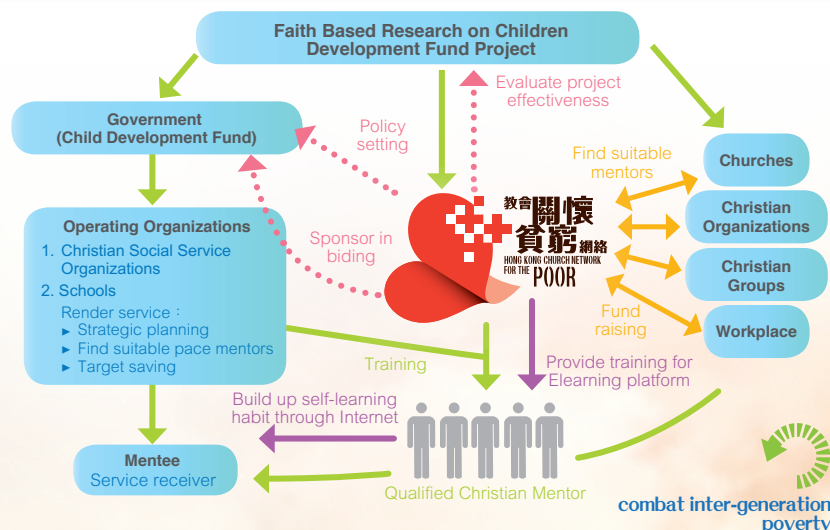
Faith Based Research on Children Development Fund Project

Evaluate project effectiveness

Government (Child Development Fund)

Policy setting

Find suitable mentors

Churches

Christian Organizations

Christian Groups

Workplace

Operating Organizations

1. Christian Social Service Organizations

2. Schools

Render service：

► Strategic planning

► Find suitable pace mentors

► Target saving

Sponsor in biding

教會關懷貧窮網絡
HONG KONG CHURCH NETWORK FOR THE POOR

Fund raising

Training

Provide training for Elearning platform

Build up self-learning habit through Internet

Mentee
Service receiver

Qualified Christian Mentor

combat inter-generation poverty